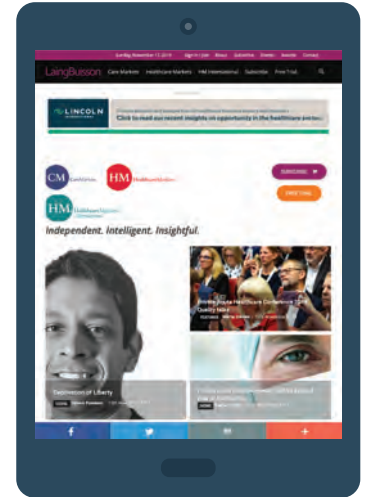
Sunday November 17 2019 Sign in | Join About Subscribe Events Awards Contact

LaingBuisson Care Markets Healthcare Markets HM International Subscribe Free Trial

LINCOLN INTERNATIONAL

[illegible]
Click to read our recent insights on opportunity in the healthcare sector

CM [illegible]

HM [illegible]

HM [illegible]

SUBSCRIBE

FREE TRIAL

Independent. Intelligent. Insightful.

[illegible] Healthcare Conference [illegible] Quality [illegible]

Deprivation of Liberty

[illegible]

f

+